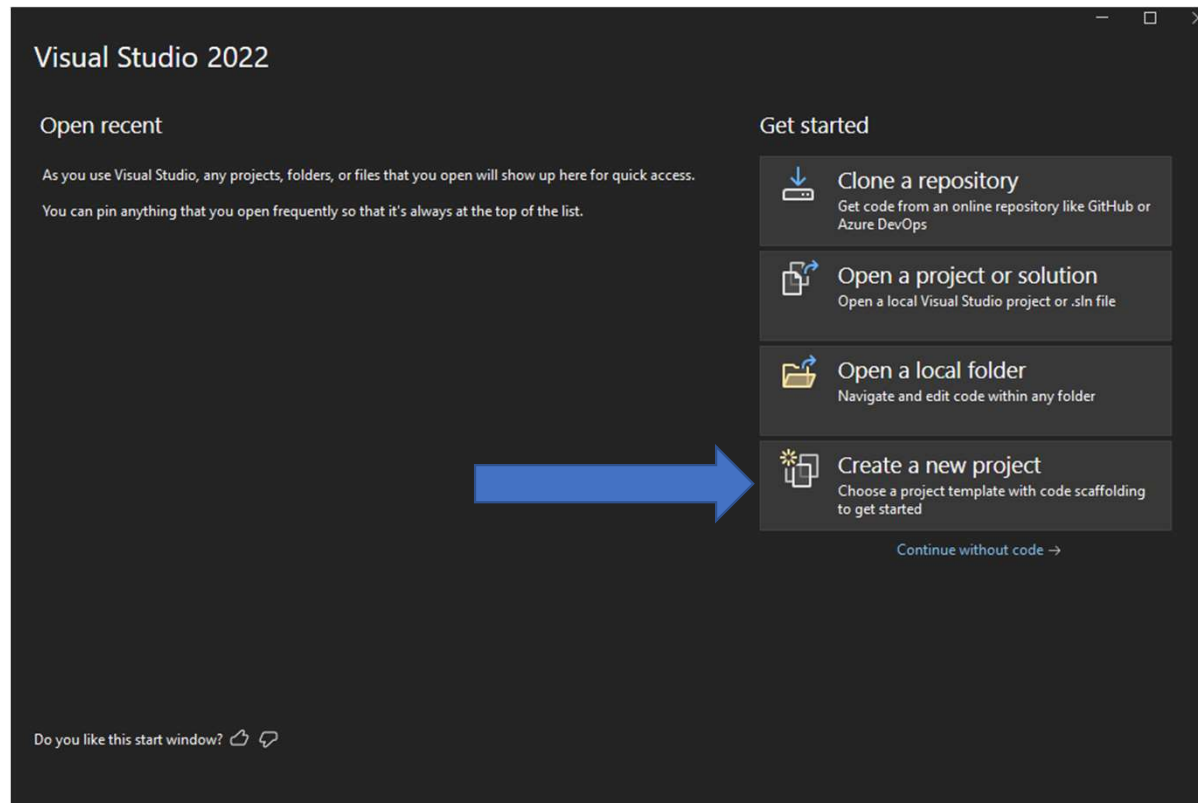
Visual Studio 2022

Open recent

As you use Visual Studio, any projects, folders, or files that you open will show up here for quick access.

You can pin anything that you open frequently so that it's always at the top of the list.

Get started

Clone a repository
Get code from an online repository like GitHub or Azure DevOps

Open a project or solution
Open a local Visual Studio project or .sln file

Open a local folder
Navigate and edit code within any folder

Create a new project
Choose a project template with code scaffolding to get started

Continue without code →

Do you like this start window?